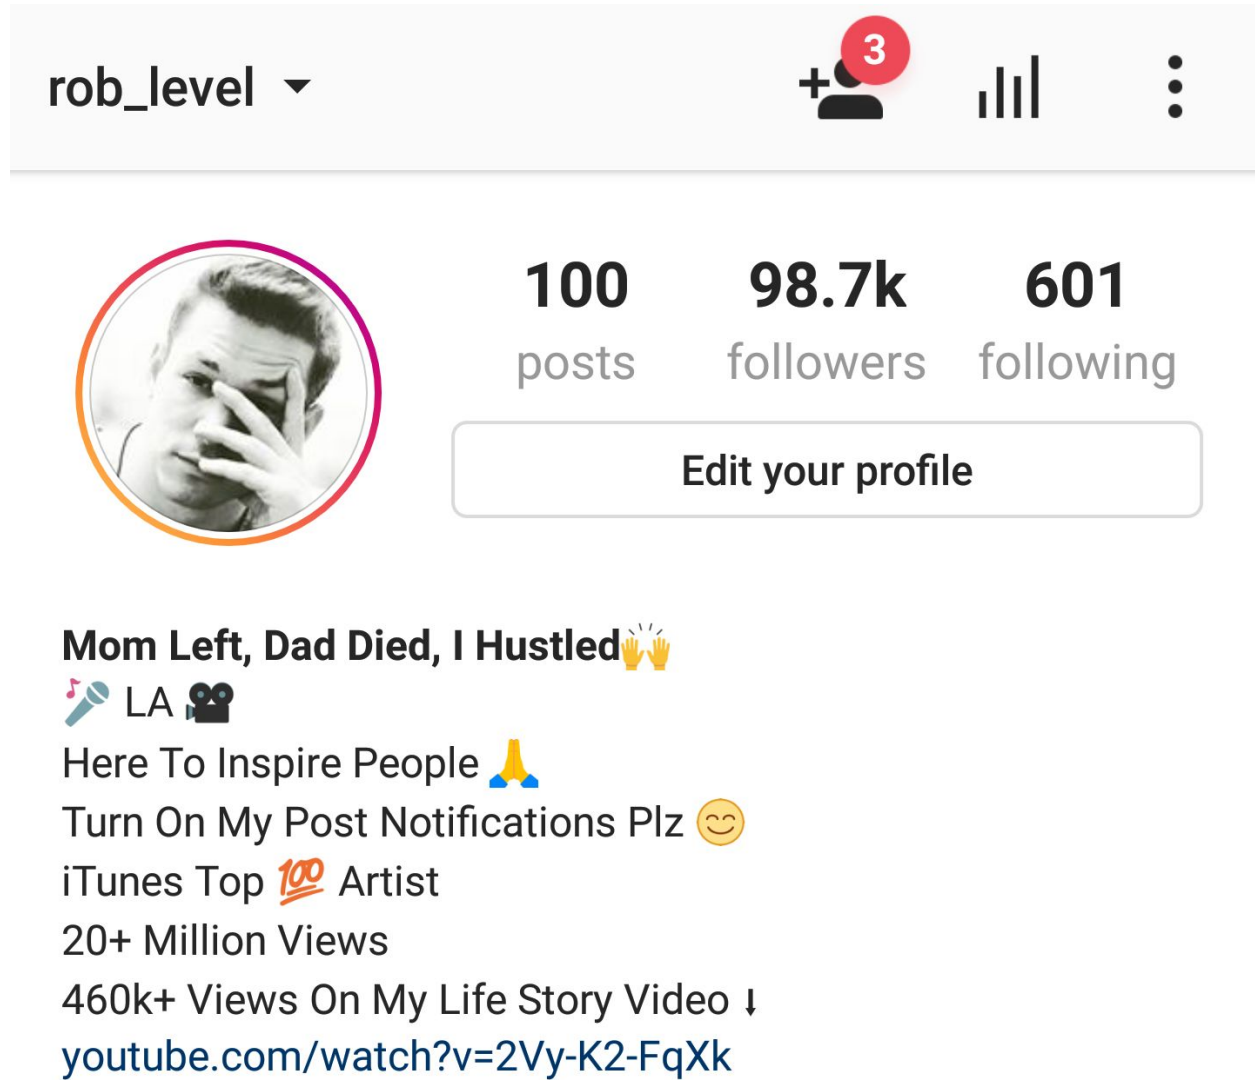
rob_level

3

100 posts

98.7k followers

601 following

Edit your profile

Mom Left, Dad Died, I Hustled🙌
🎤 LA 🎥
Here To Inspire People 🙏
Turn On My Post Notifications Plz 😊
iTunes Top 💯 Artist
20+ Million Views
460k+ Views On My Life Story Video ⬇
youtube.com/watch?v=2Vy-K2-FqXk